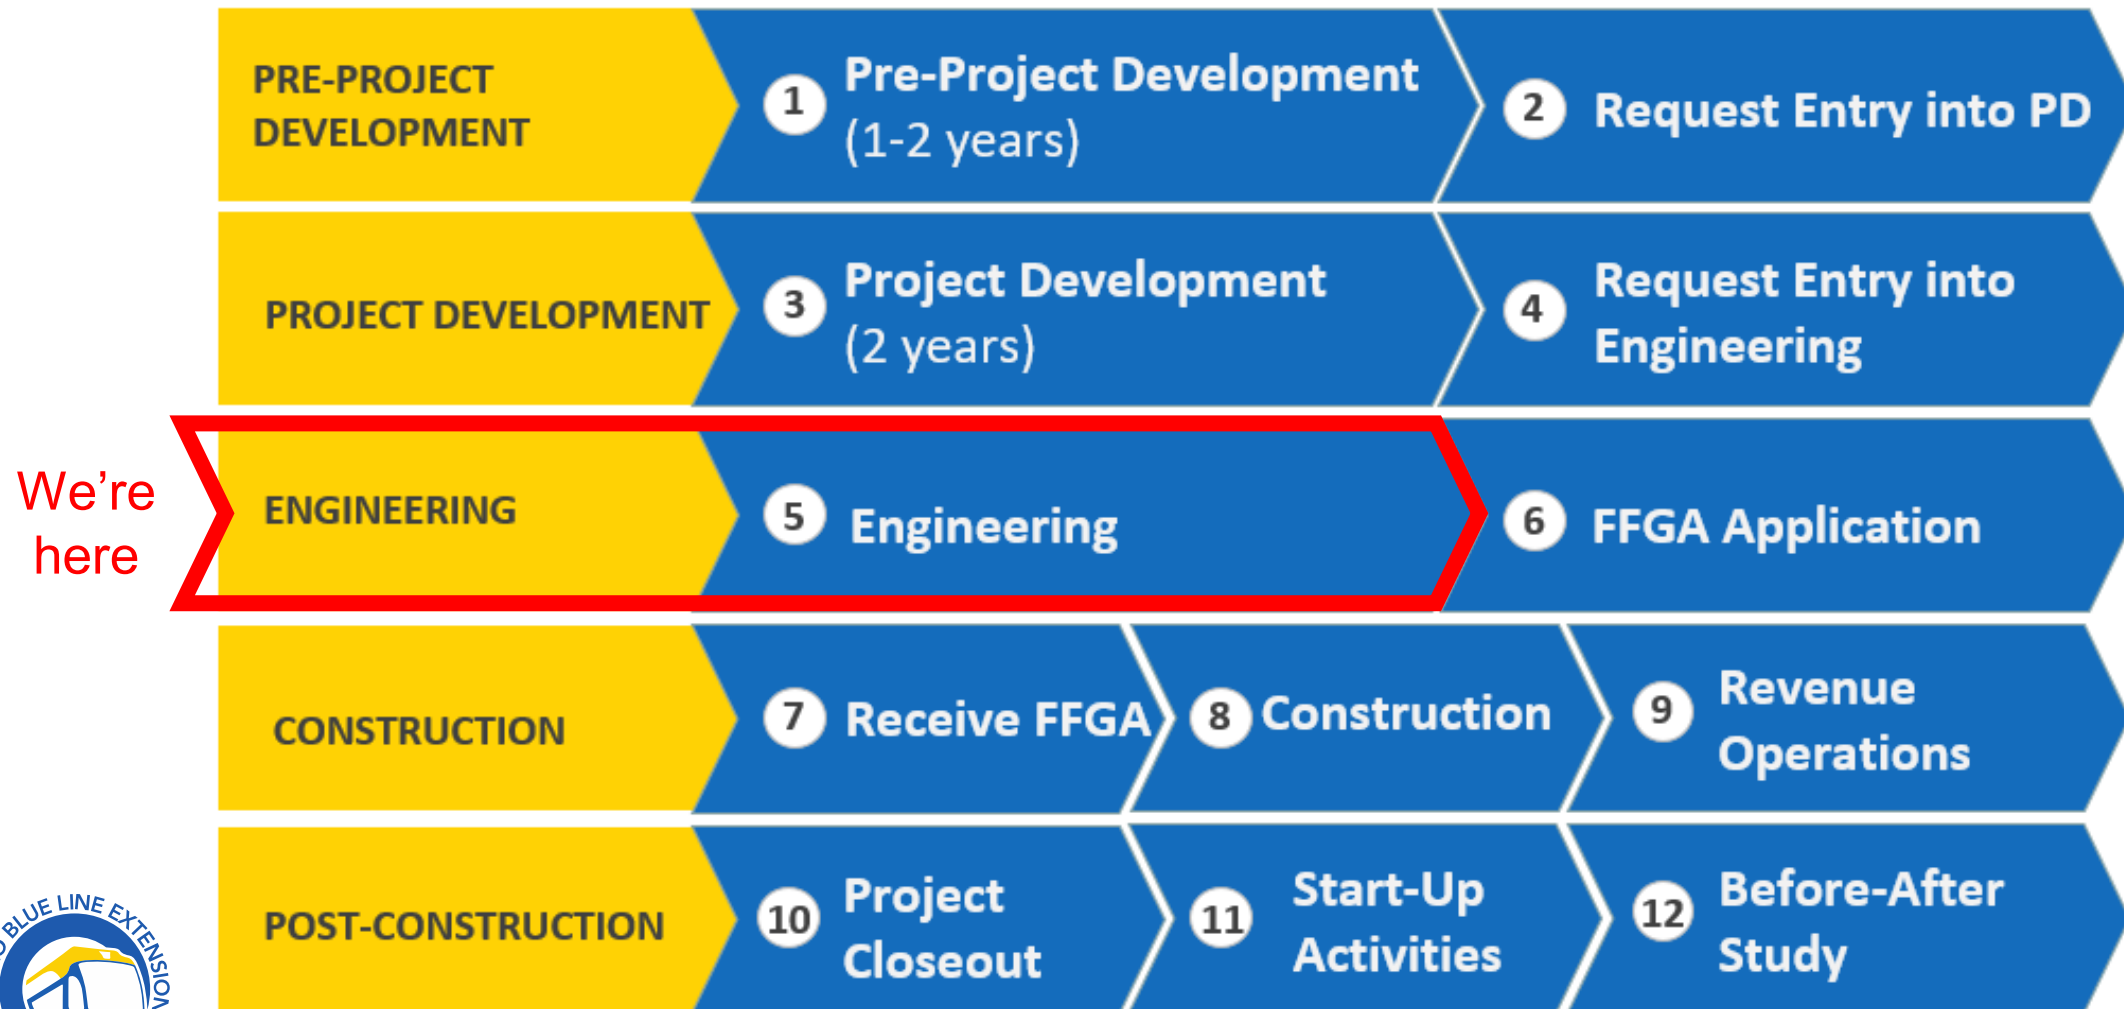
PRE-PROJECT DEVELOPMENT

1 Pre-Project Development (1-2 years)

2 Request Entry into PD

PROJECT DEVELOPMENT

3 Project Development (2 years)

4 Request Entry into Engineering

We're here

ENGINEERING

5 Engineering

6 FFGA Application

CONSTRUCTION

7 Receive FFGA

8 Construction

9 Revenue Operations

POST-CONSTRUCTION

10 Project Closeout

11 Start-Up Activities

12 Before-After Study

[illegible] BLUE LINE EXTENSION